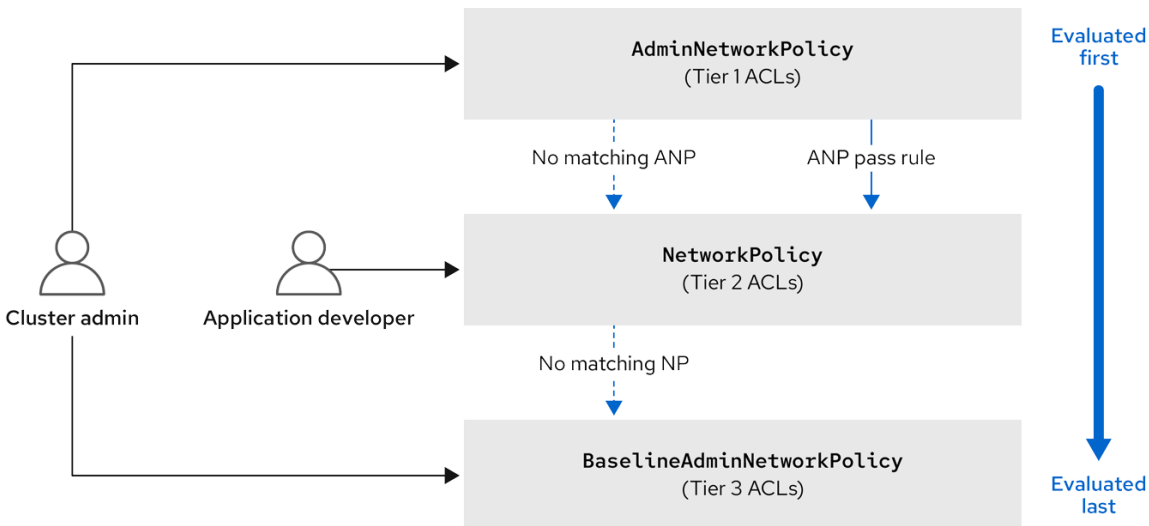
AdminNetworkPolicy
(Tier 1 ACLs)

Evaluated first

No matching ANP

ANP pass rule

Cluster admin

Application developer

NetworkPolicy
(Tier 2 ACLs)

No matching NP

BaselineAdminNetworkPolicy
(Tier 3 ACLs)

Evaluated last